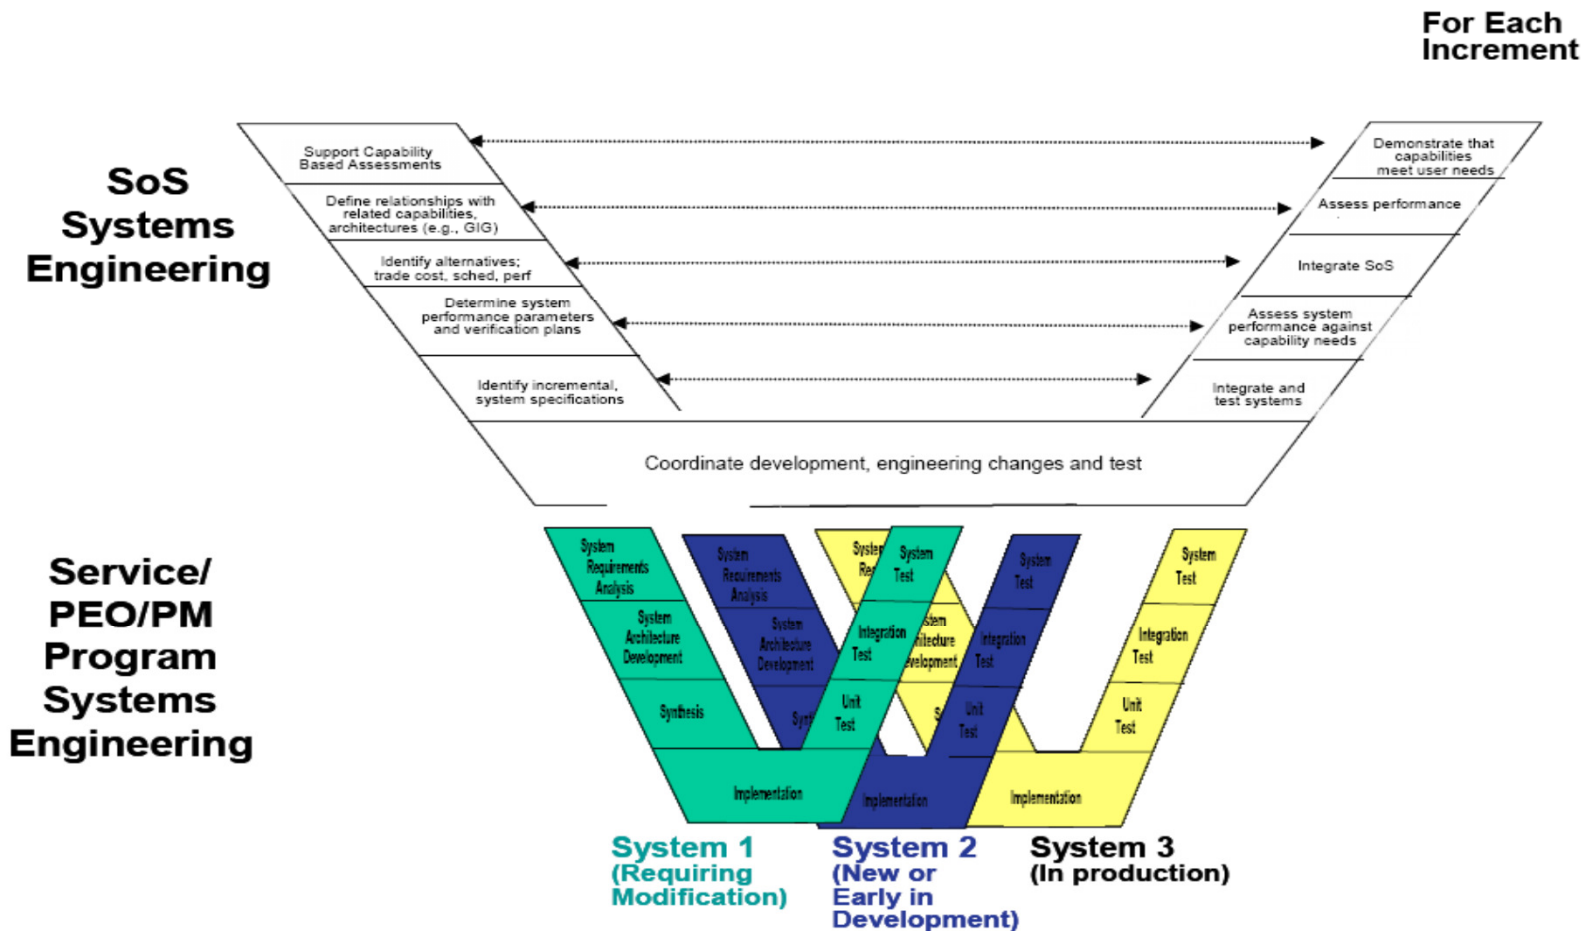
For Each Increment

SoS Systems Engineering

Support Capability Based Assessments

Define relationships with related capabilities, architectures (e.g., GIG)

Identify alternatives; trade cost, sched, perf

Determine system performance parameters and verification plans

Identify incremental, system specifications

Demonstrate that capabilities meet user needs

Assess performance

Integrate SoS

Assess system performance against capability needs

Integrate and test systems

Coordinate development, engineering changes and test

Service/ PEO/PM Program Systems Engineering

System Requirements Analysis

System Architecture Development

Synthesis

Implementation

System Test

Integration Test

Unit Test

System Requirements Analysis

System Architecture Development

Syn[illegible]

Unit Test

Implementation

Syste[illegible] Re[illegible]

System Test

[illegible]tem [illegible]itecture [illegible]velopment

S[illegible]

System Test

Integration Test

Unit Test

Implementation

System Test

Integration Test

Unit Test

Implementation

System 1 (Requiring Modification)

System 2 (New or Early in Development)

System 3 (In production)